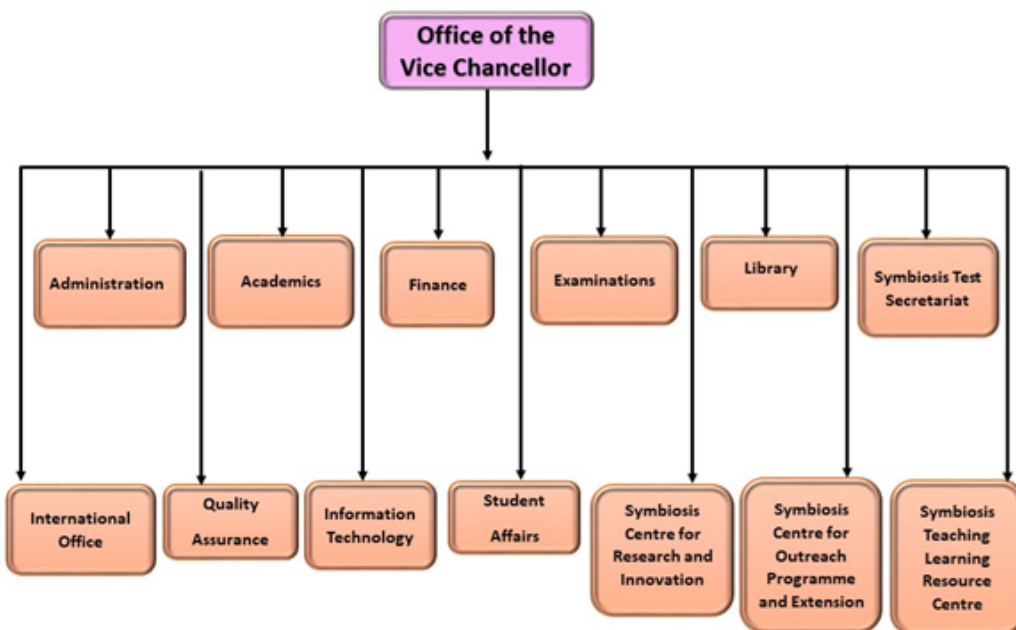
Office of the Vice Chancellor

Administration

Academics

Finance

Examinations

Library

Symbiosis Test Secretariat

International Office

Quality Assurance

Information Technology

Student Affairs

Symbiosis Centre for Research and Innovation

Symbiosis Centre for Outreach Programme and Extension

Symbiosis Teaching Learning Resource Centre